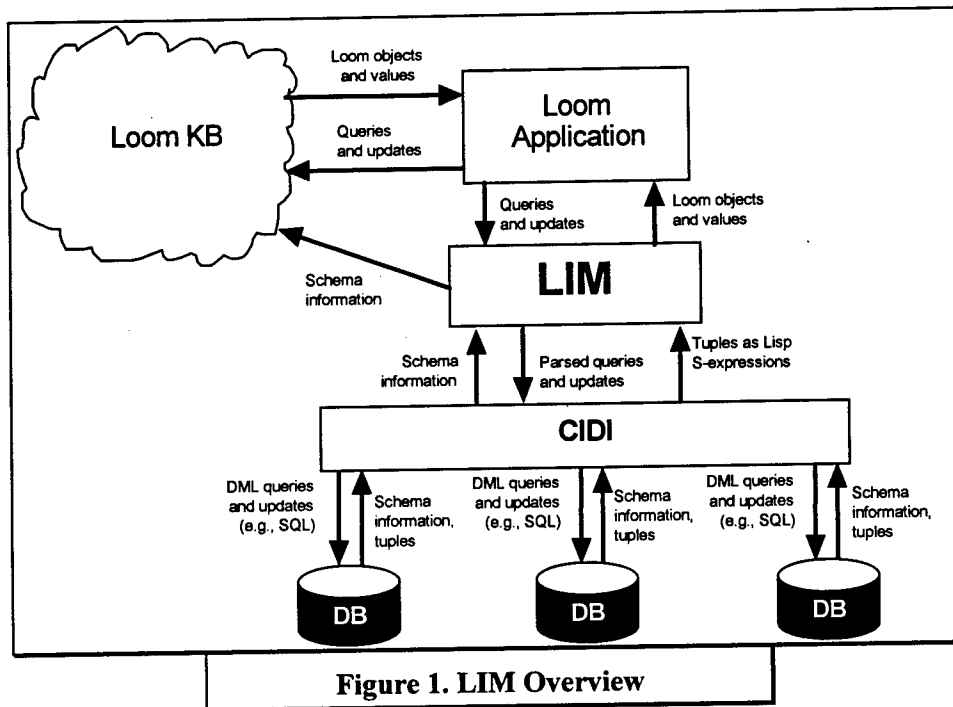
Loom KB

Loom objects and values

Queries and updates

Loom Application

Queries and updates

Loom objects and values

Schema information

LIM

Schema information

Parsed queries and updates

Tuples as Lisp S-expressions

CIDI

DML queries and updates (e.g., SQL)

Schema information, tuples

DML queries and updates (e.g., SQL)

Schema information, tuples

DML queries and updates (e.g., SQL)

Schema information, tuples

DB

DB

DB

Figure 1. LIM Overview